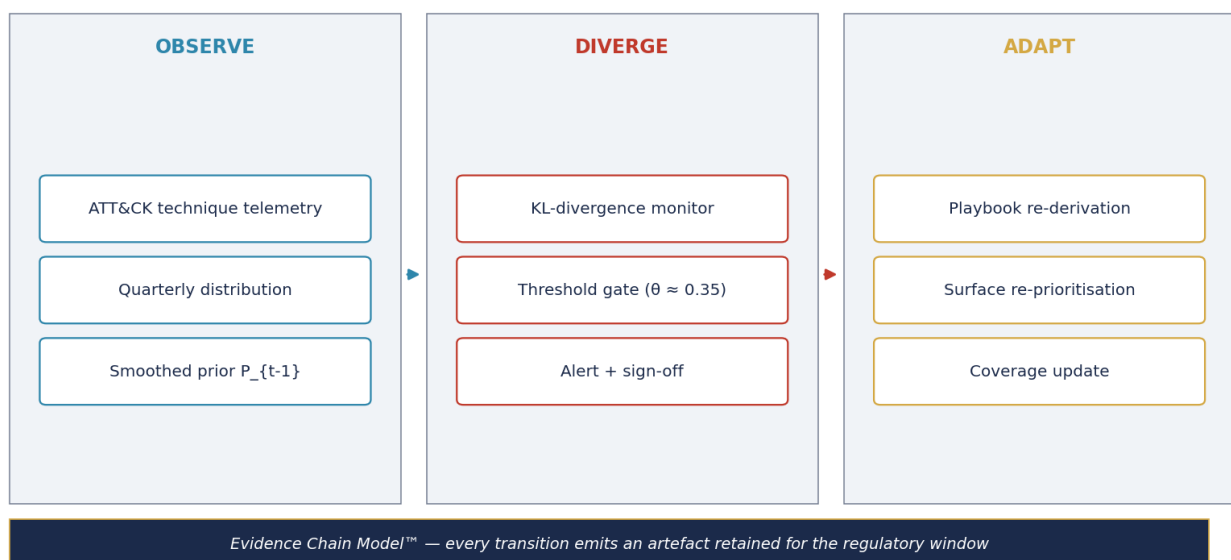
OBSERVE

ATT&CK technique telemetry

Quarterly distribution

Smoothed prior P_{t-1}

DIVERGE

KL-divergence monitor

Threshold gate (θ ≈ 0.35)

Alert + sign-off

ADAPT

Playbook re-derivation

Surface re-prioritisation

Coverage update

Evidence Chain Model™ — every transition emits an artefact retained for the regulatory window